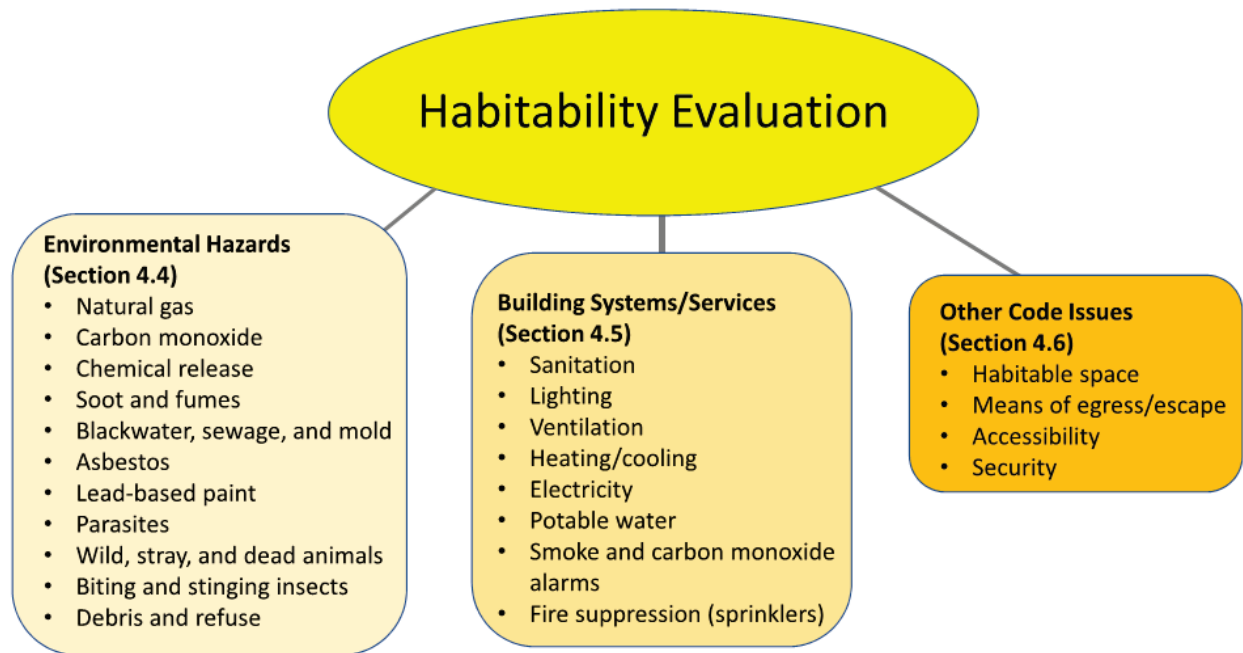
Habitability Evaluation

**Environmental Hazards (Section 4.4)**
- Natural gas
- Carbon monoxide
- Chemical release
- Soot and fumes
- Blackwater, sewage, and mold
- Asbestos
- Lead-based paint
- Parasites
- Wild, stray, and dead animals
- Biting and stinging insects
- Debris and refuse

**Building Systems/Services (Section 4.5)**
- Sanitation
- Lighting
- Ventilation
- Heating/cooling
- Electricity
- Potable water
- Smoke and carbon monoxide alarms
- Fire suppression (sprinklers)

**Other Code Issues (Section 4.6)**
- Habitable space
- Means of egress/escape
- Accessibility
- Security